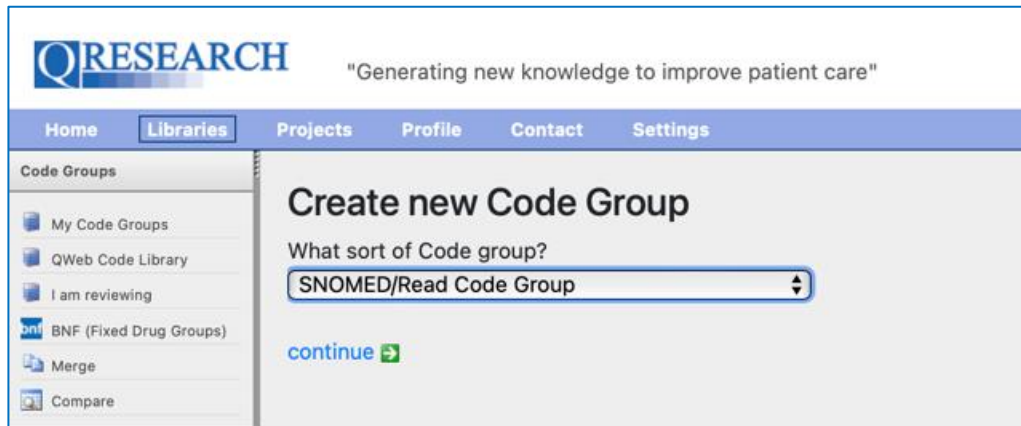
QRESEARCH "Generating new knowledge to improve patient care"

Home Libraries Projects Profile Contact Settings

Code Groups

My Code Groups
QWeb Code Library
I am reviewing
bnf BNF (Fixed Drug Groups)
Merge
Compare

Create new Code Group

What sort of Code group?

SNOMED/Read Code Group

continue